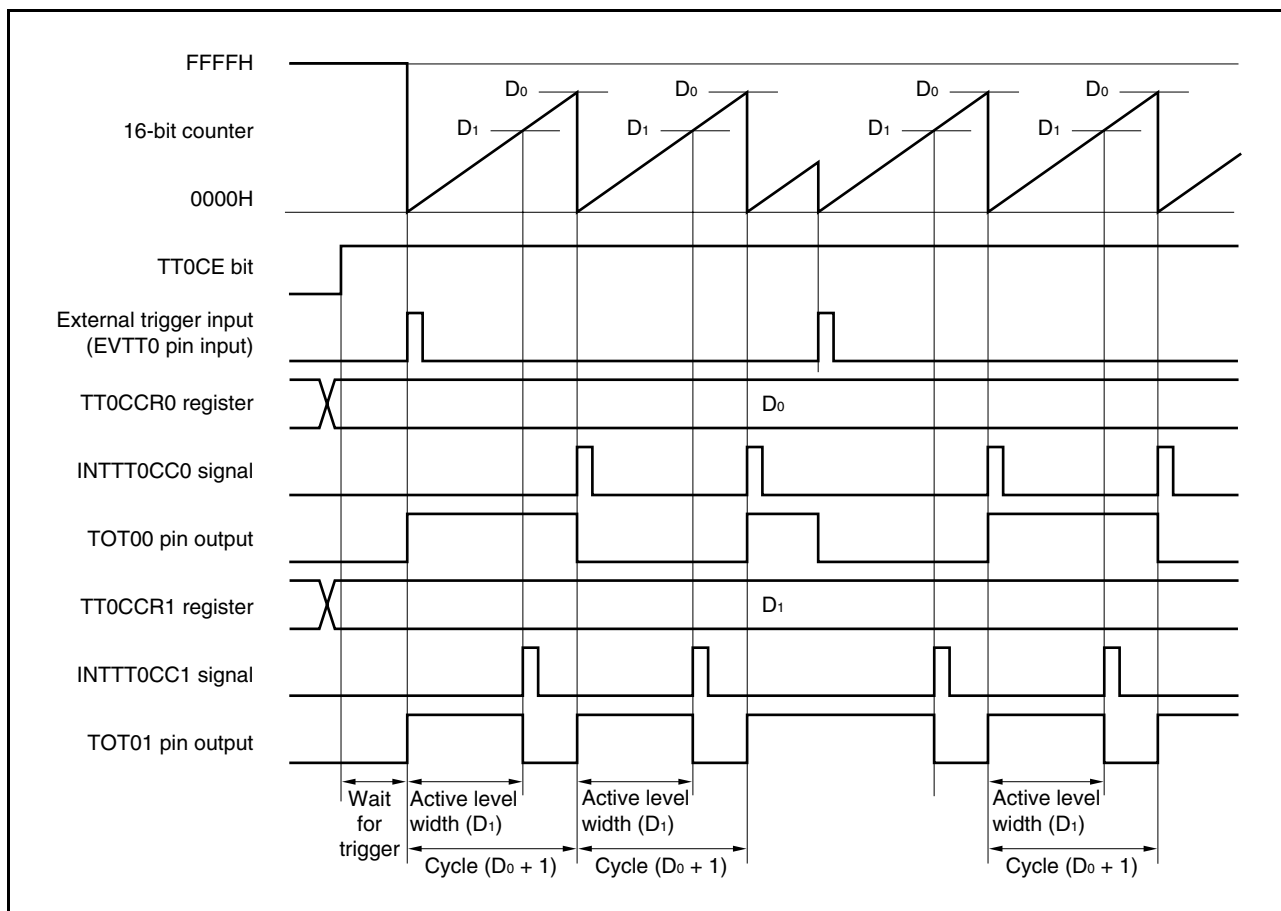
FFFFH

16-bit counter

0000H

$D_0$ $D_1$ $D_0$ $D_1$ $D_0$ $D_1$ $D_0$ $D_1$

TT0CE bit

External trigger input (EVTT0 pin input)

TT0CCR0 register

$D_0$

INTTT0CC0 signal

TOT00 pin output

TT0CCR1 register

$D_1$

INTTT0CC1 signal

TOT01 pin output

Wait for trigger

Active level width ($D_1$)

Cycle ($D_0$ + 1)

Active level width ($D_1$)

Cycle ($D_0$ + 1)

Active level width ($D_1$)

Cycle ($D_0$ + 1)